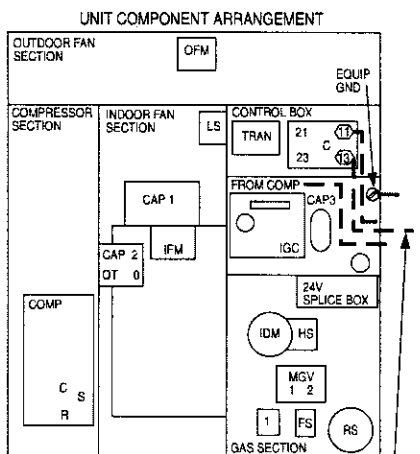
UNIT COMPONENT ARRANGEMENT

OUTDOOR FAN SECTION

OFM

EQUIP GND

COMPRESSOR SECTION

INDOOR FAN SECTION

LS

CONTROL BOX

TRAN

21

11

C

23

13

FROM COMP

CAP 1

CAP3

IGC

CAP 2

OT 0

IFM

24V SPLICE BOX

COMP

C

S

R

IDM

HS

MGV
1 2

1

FS

RS

GAS SECTION